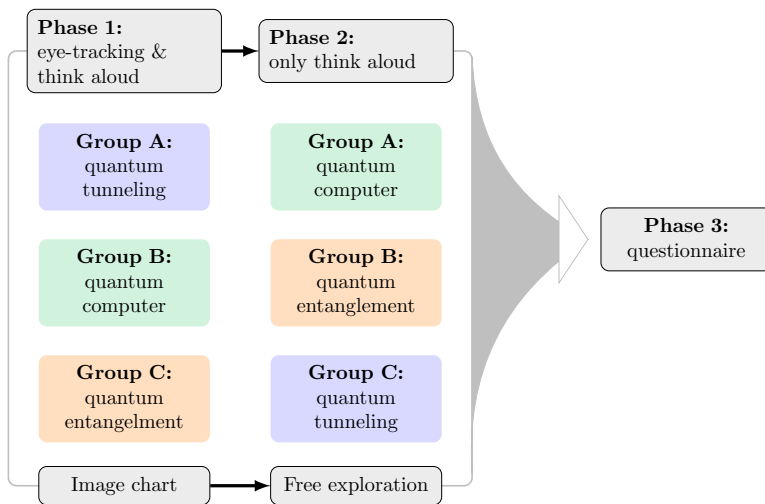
**Phase 1:**
eye-tracking & think aloud

**Phase 2:**
only think aloud

**Group A:**
quantum tunneling

**Group A:**
quantum computer

**Group B:**
quantum computer

**Group B:**
quantum entanglement

**Group C:**
quantum entangelment

**Group C:**
quantum tunneling

Image chart

Free exploration

**Phase 3:**
questionnaire